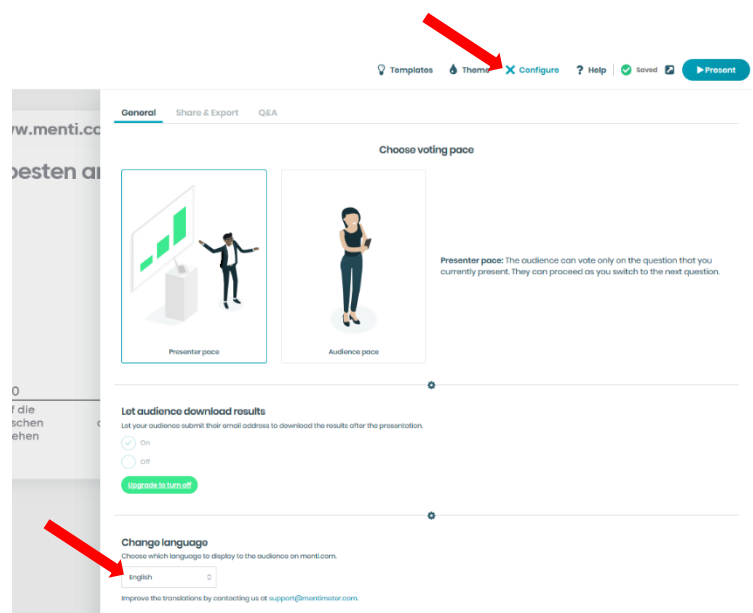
Templates Theme Configure ? Help Saved ▶ Present

vw.menti.co

besten ar

0
f die
schen
ehen

General Share & Export Q&A

Choose voting pace

Presenter pace

Audience pace

**Presenter pace:** The audience can vote only on the question that you currently present. They can proceed as you switch to the next question.

Let audience download results

Let your audience submit their email address to download the results after the presentation.

On

Off

Upgrade to turn off

Change language

Choose which language to display to the audience on menti.com.

English

Improve the translations by contacting us at support@mentimeter.com.